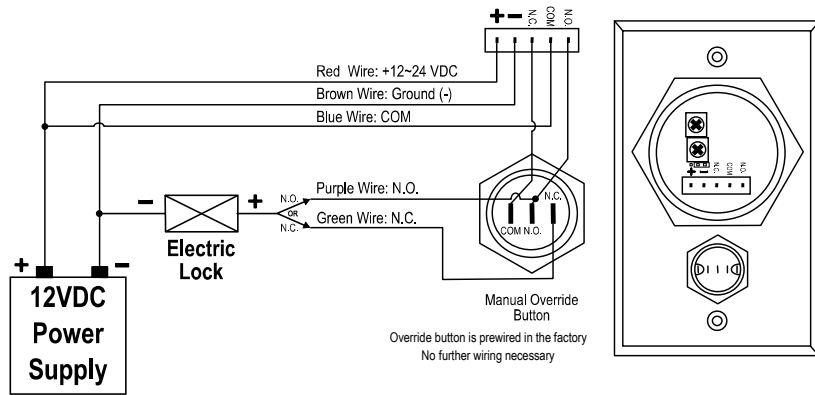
+ − N.C. COM N.O.

Red Wire: +12~24 VDC
Brown Wire: Ground (-)
Blue Wire: COM

− +
N.O.
OR
N.C.

Purple Wire: N.O.
Green Wire: N.C.

N.C.
COM N.O.

Electric Lock

+ −
12VDC Power Supply

Manual Override Button
Override button is prewired in the factory
No further wiring necessary

+ − N.C. COM N.O.